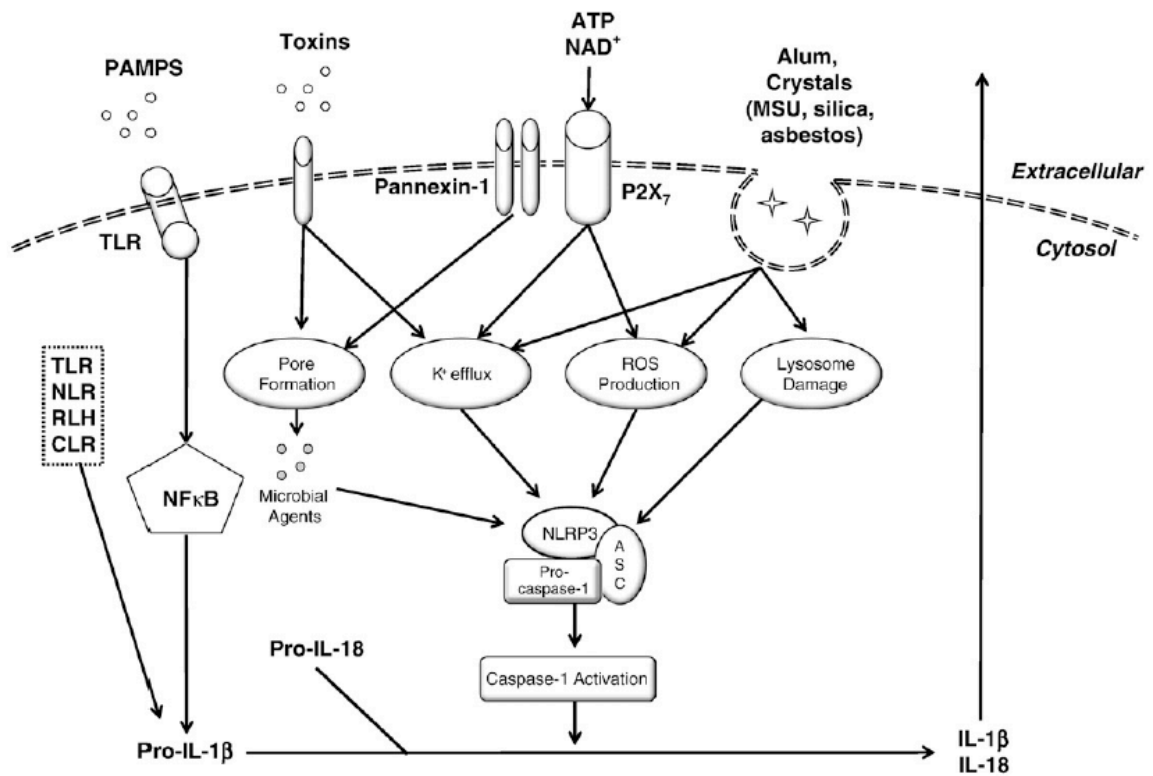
PAMPS

Toxins

ATP
NAD$^+$

Alum, Crystals (MSU, silica, asbestos)

Pannexin-1

P2X$_7$

Extracellular

TLR

Cytosol

TLR
NLR
RLH
CLR

Pore Formation

K$^+$ efflux

ROS Production

Lysosome Damage

NFκB

Microbial Agents

NLRP3

A S C

Pro-caspase-1

Pro-IL-18

Caspase-1 Activation

Pro-IL-1β

IL-1β
IL-18